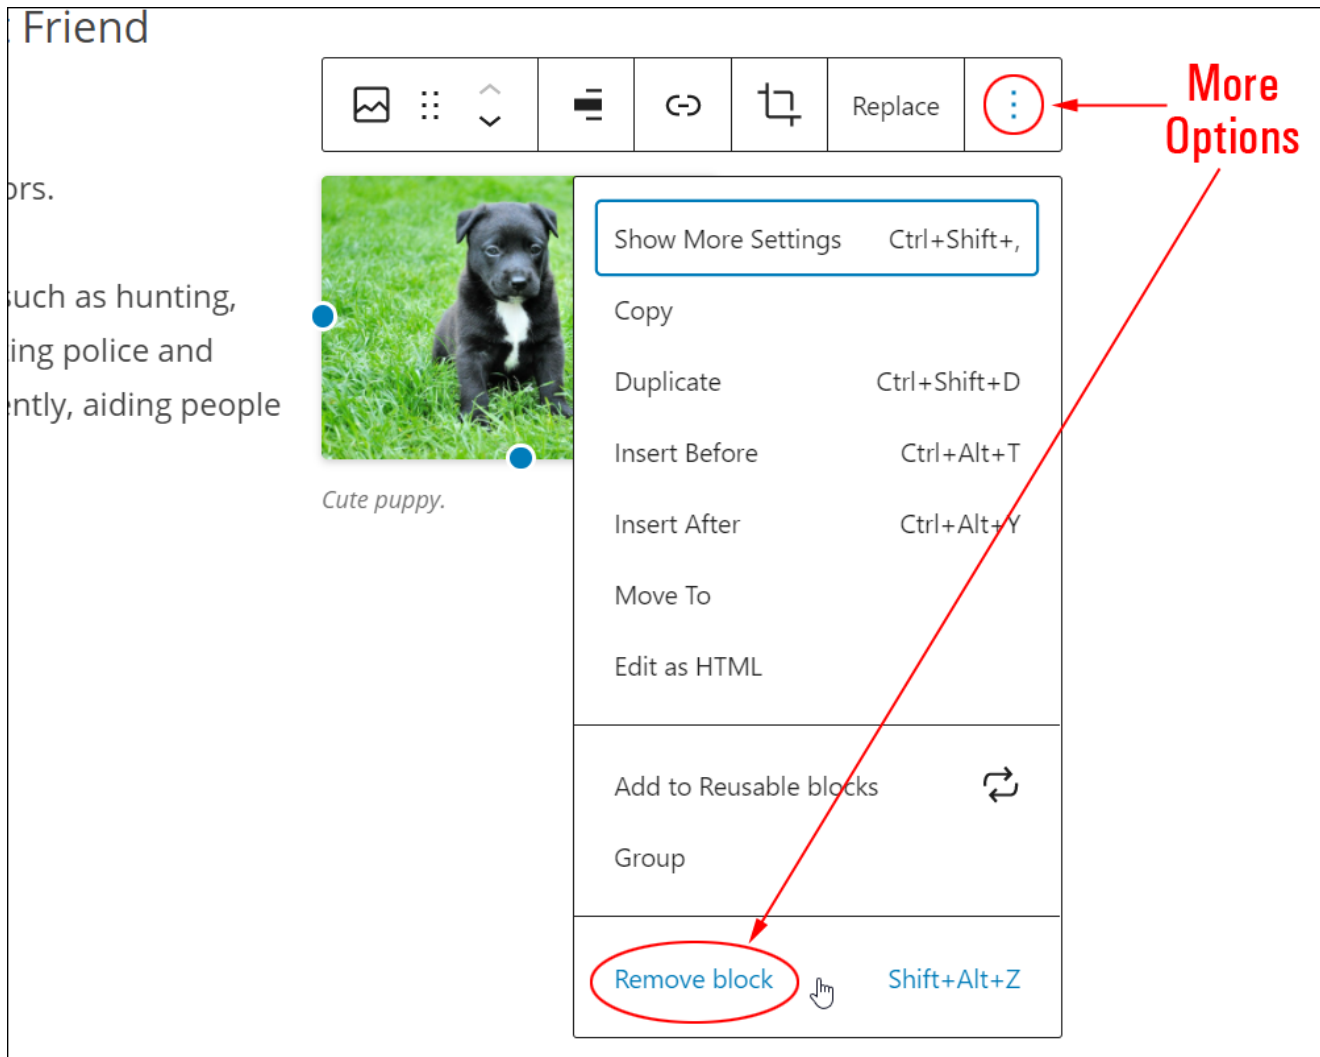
Friend

Replace

More Options

ors.

such as hunting,
ing police and
ntly, aiding people

Cute puppy.

Show More Settings Ctrl+Shift+,

Copy

Duplicate Ctrl+Shift+D

Insert Before Ctrl+Alt+T

Insert After Ctrl+Alt+Y

Move To

Edit as HTML

Add to Reusable blocks

Group

Remove block Shift+Alt+Z